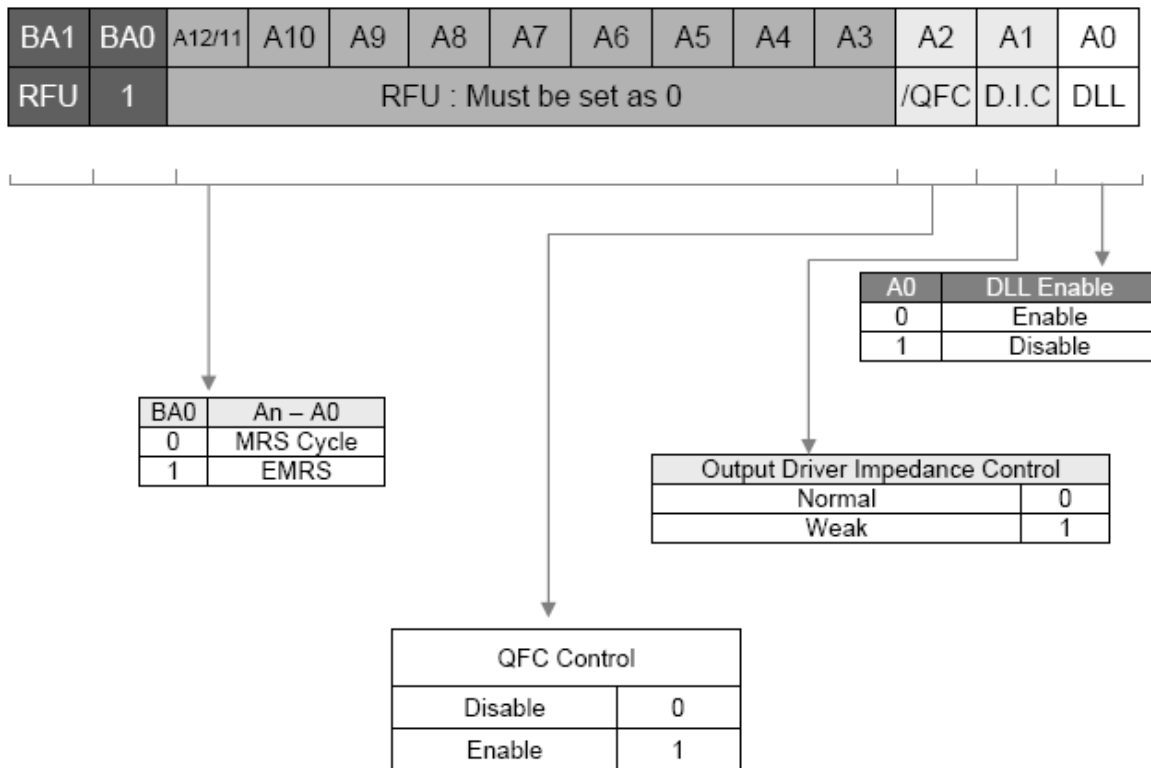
| BA1 | BA0 | A12/11 | A10 | A9 | A8 | A7 | A6 | A5 | A4 | A3 | A2 | A1 | A0 |
|---|---|---|---|---|---|---|---|---|---|---|---|---|---|
| RFU | 1 | RFU : Must be set as 0 | | | | | | | | | /QFC | D.I.C | DLL |

| A0 | DLL Enable |
|---|---|
| 0 | Enable |
| 1 | Disable |

| BA0 | An – A0 |
|---|---|
| 0 | MRS Cycle |
| 1 | EMRS |

| Output Driver Impedance Control | |
|---|---|
| Normal | 0 |
| Weak | 1 |

| QFC Control | |
|---|---|
| Disable | 0 |
| Enable | 1 |